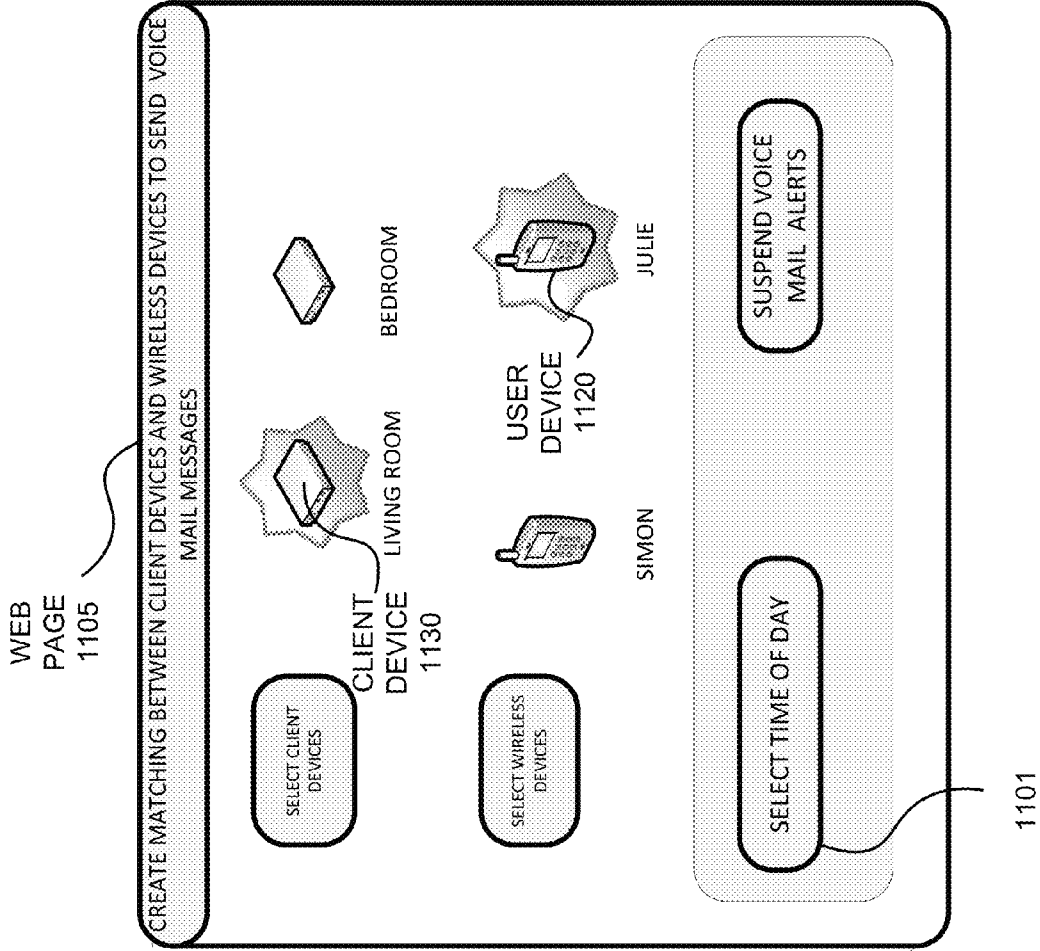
WEB PAGE 1105

CREATE MATCHING BETWEEN CLIENT DEVICES AND WIRELESS DEVICES TO SEND VOICE MAIL MESSAGES

SELECT CLIENT DEVICES

CLIENT DEVICE 1130

LIVING ROOM

BEDROOM

SELECT WIRELESS DEVICES

SIMON

USER DEVICE 1120

JULIE

SELECT TIME OF DAY

SUSPEND VOICE MAIL ALERTS

1101